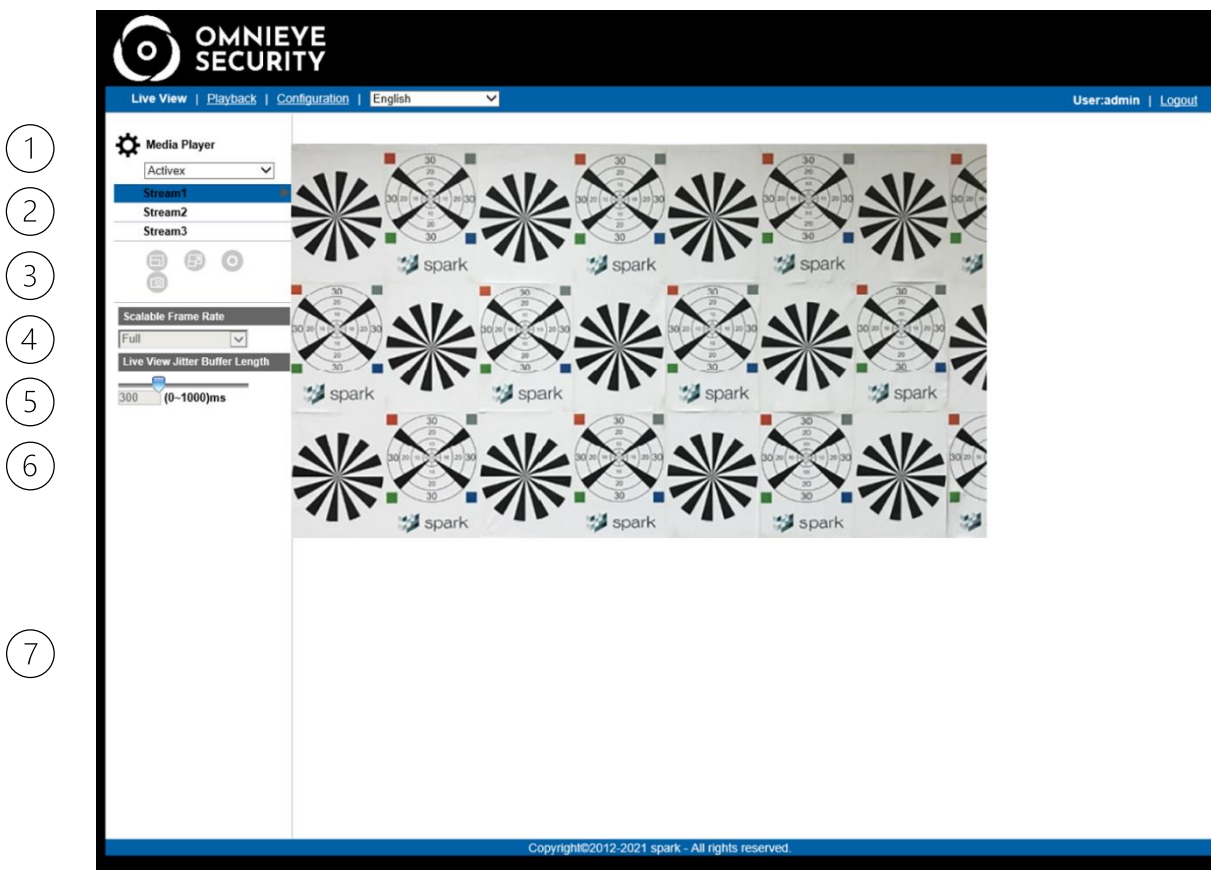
1
2
3
4
5
6
7

OMNIEYE SECURITY

Live View | Playback | Configuration | English

User:admin | Logout

Media Player
Activex
Stream1
Stream2
Stream3

Scalable Frame Rate
Full
Live View Jitter Buffer Length
300 (0~1000)ms

30 20 10 10 20 30
spark
spark
spark
spark
spark
spark
spark
spark
spark

Copyright©2012-2021 spark - All rights reserved.